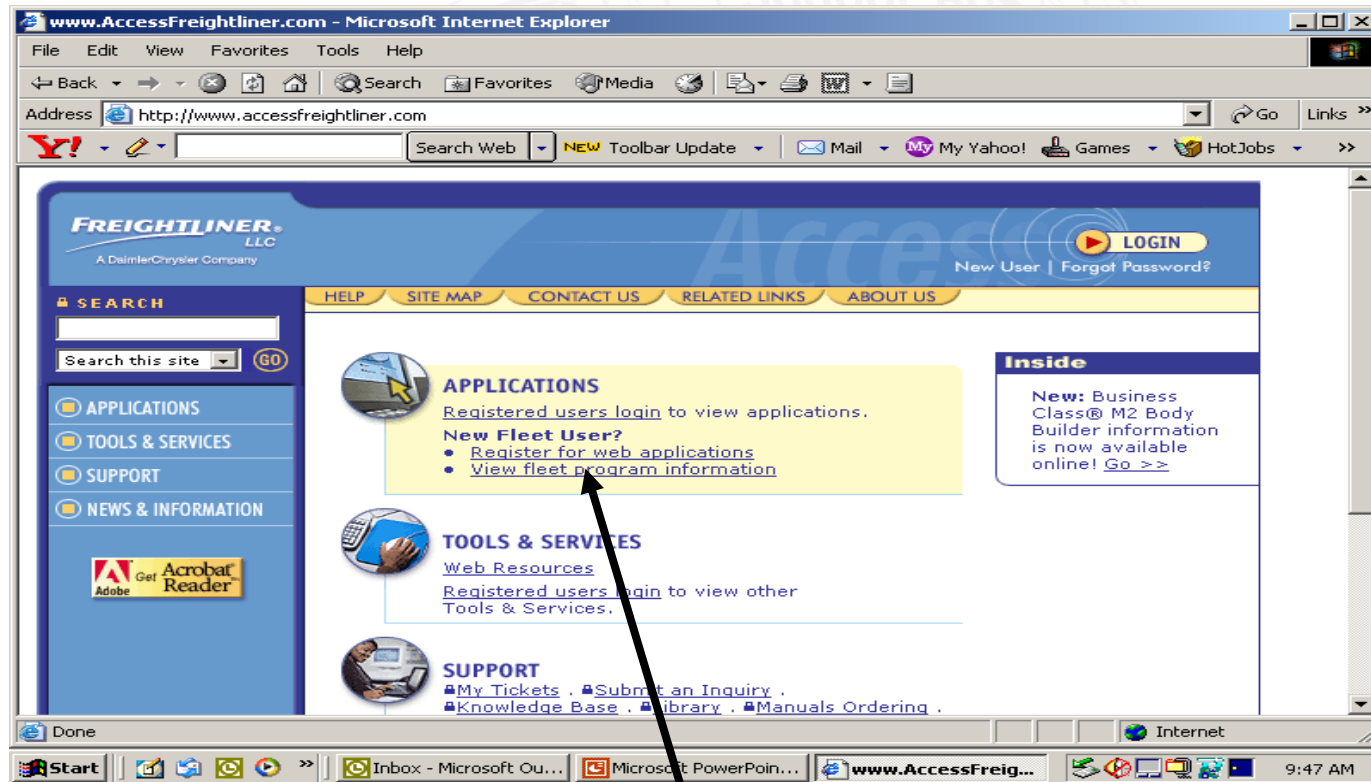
www.AccessFreightliner.com - Microsoft Internet Explorer

File Edit View Favorites Tools Help

Back Search Favorites Media

Address http://www.accessfreightliner.com Go Links

Y! Search Web NEW Toolbar Update Mail My Yahoo! Games HotJobs

FREIGHTLINER LLC
A DaimlerChrysler Company

Access

LOGIN
New User | Forgot Password?

SEARCH
Search this site GO

HELP SITE MAP CONTACT US RELATED LINKS ABOUT US

APPLICATIONS
TOOLS & SERVICES
SUPPORT
NEWS & INFORMATION

Adobe Get Acrobat Reader

APPLICATIONS
Registered users login to view applications.
New Fleet User?
• Register for web applications
• View fleet program information

TOOLS & SERVICES
Web Resources
Registered users login to view other Tools & Services.

SUPPORT
My Tickets . Submit an Inquiry .
Knowledge Base . Library . Manuals Ordering .

Inside
New: Business Class® M2 Body Builder information is now available online! Go >>

Done Internet

Start Inbox - Microsoft Ou... Microsoft PowerPoin... www.AccessFreig... 9:47 AM